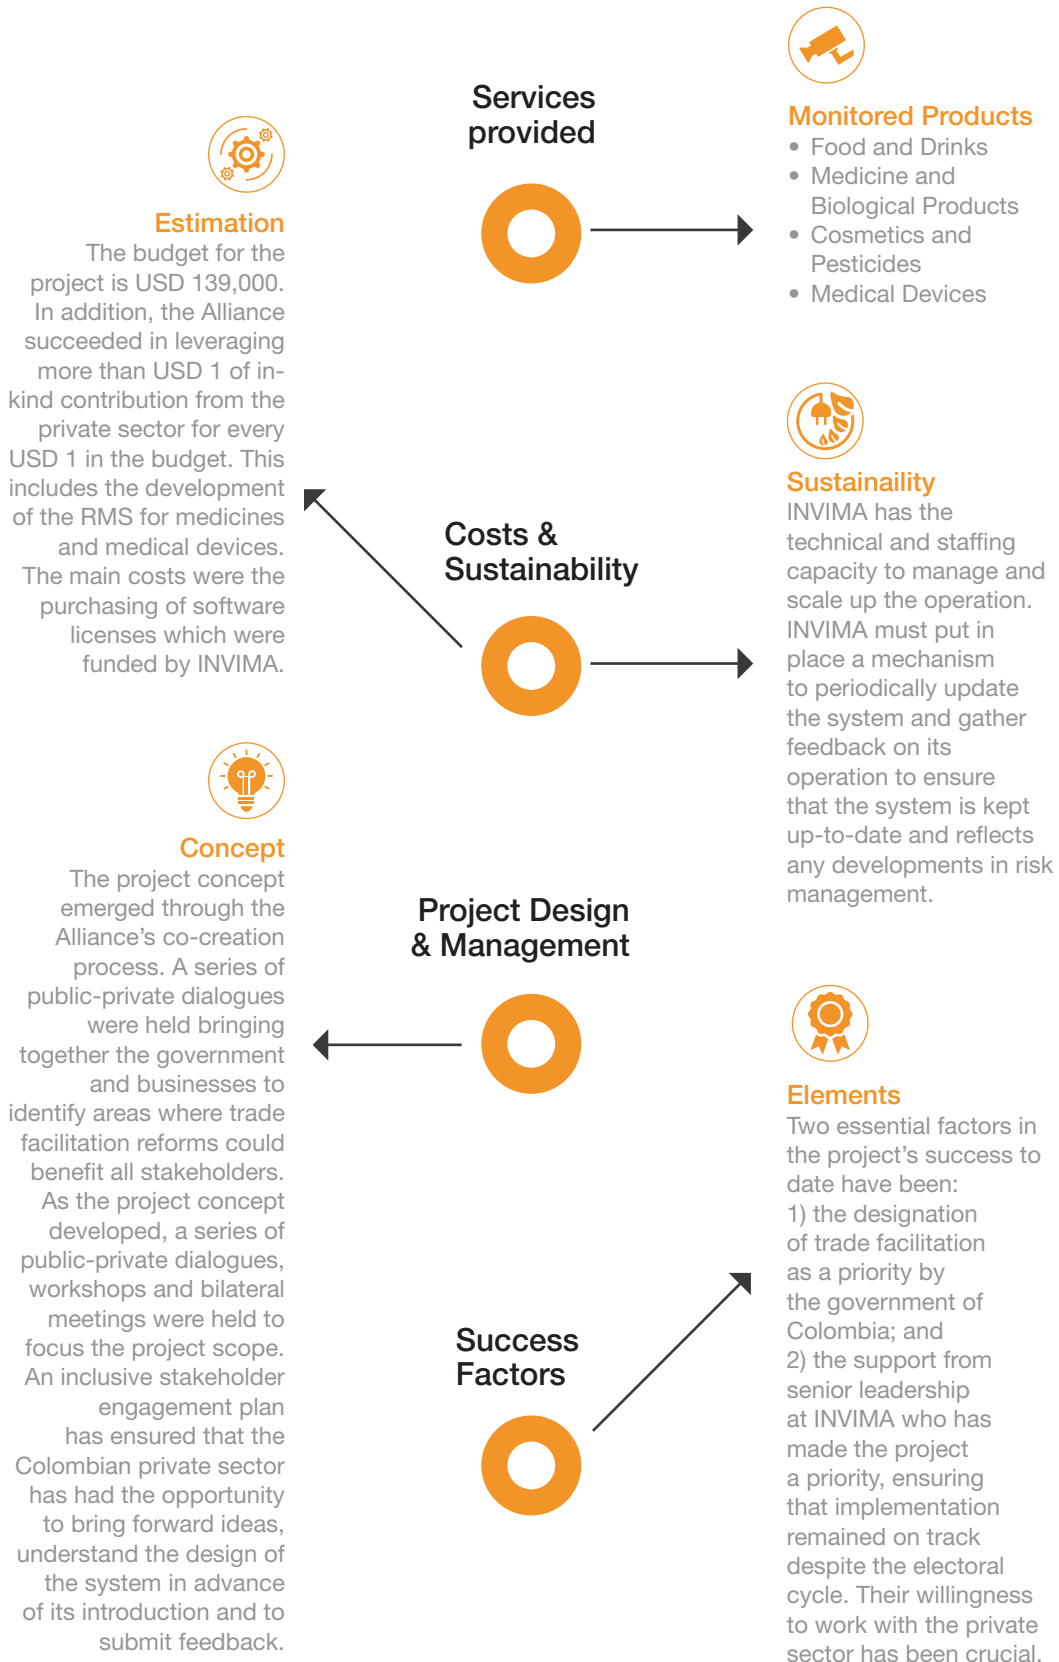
Services provided

Monitored Products
• Food and Drinks
• Medicine and Biological Products
• Cosmetics and Pesticides
• Medical Devices

Estimation
The budget for the project is USD 139,000. In addition, the Alliance succeeded in leveraging more than USD 1 of in-kind contribution from the private sector for every USD 1 in the budget. This includes the development of the RMS for medicines and medical devices. The main costs were the purchasing of software licenses which were funded by INVIMA.

Costs & Sustainability

Sustainaility
INVIMA has the technical and staffing capacity to manage and scale up the operation. INVIMA must put in place a mechanism to periodically update the system and gather feedback on its operation to ensure that the system is kept up-to-date and reflects any developments in risk management.

Concept
The project concept emerged through the Alliance's co-creation process. A series of public-private dialogues were held bringing together the government and businesses to identify areas where trade facilitation reforms could benefit all stakeholders. As the project concept developed, a series of public-private dialogues, workshops and bilateral meetings were held to focus the project scope. An inclusive stakeholder engagement plan has ensured that the Colombian private sector has had the opportunity to bring forward ideas, understand the design of the system in advance of its introduction and to submit feedback.

Project Design & Management

Elements
Two essential factors in the project's success to date have been:
1) the designation of trade facilitation as a priority by the government of Colombia; and
2) the support from senior leadership at INVIMA who has made the project a priority, ensuring that implementation remained on track despite the electoral cycle. Their willingness to work with the private sector has been crucial.

Success Factors